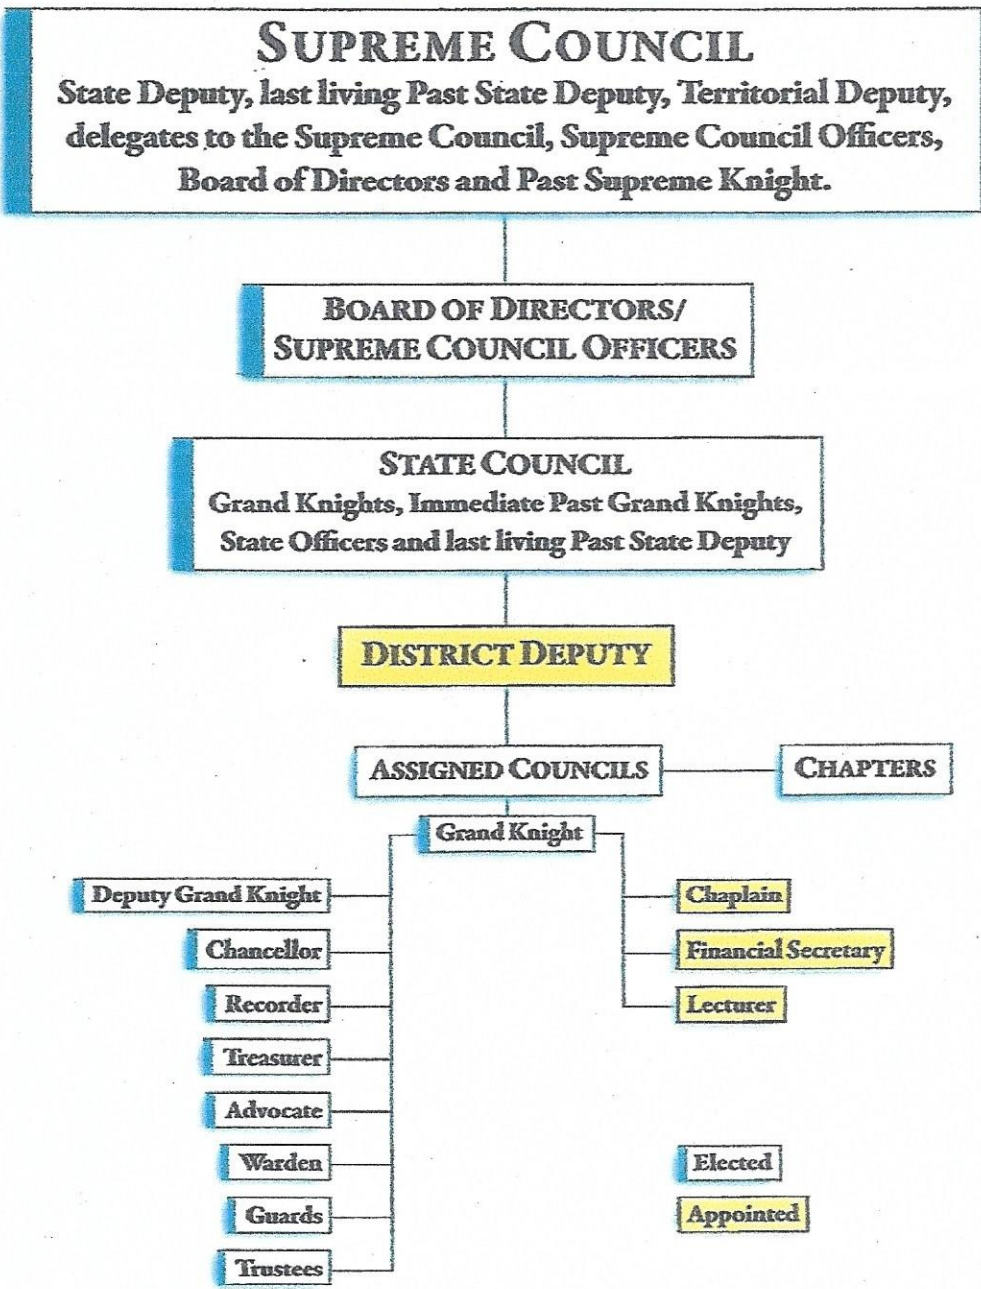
SUPREME COUNCIL
State Deputy, last living Past State Deputy, Territorial Deputy, delegates to the Supreme Council, Supreme Council Officers, Board of Directors and Past Supreme Knight.

BOARD OF DIRECTORS/ SUPREME COUNCIL OFFICERS

STATE COUNCIL
Grand Knights, Immediate Past Grand Knights, State Officers and last living Past State Deputy

DISTRICT DEPUTY

ASSIGNED COUNCILS

CHAPTERS

Grand Knight

Deputy Grand Knight

Chancellor

Recorder

Treasurer

Advocate

Warden

Guards

Trustees

Chaplain

Financial Secretary

Lecturer

Elected

Appointed